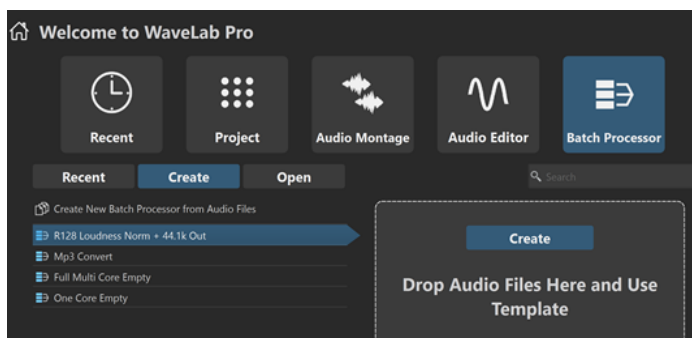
Welcome to WaveLab Pro

Recent
Project
Audio Montage
Audio Editor
Batch Processor

Recent
Create
Open

Search

Create New Batch Processor from Audio Files
R128 Loudness Norm + 44.1k Out
Mp3 Convert
Full Multi Core Empty
One Core Empty

Create

Drop Audio Files Here and Use Template